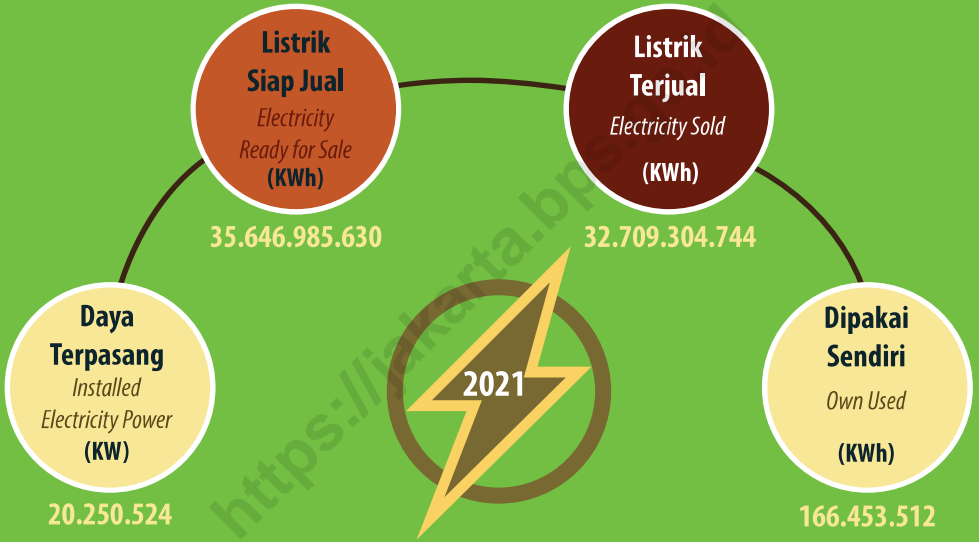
Listrik Siap Jual
Electricity Ready for Sale
(KWh)
35.646.985.630

Listrik Terjual
Electricity Sold
(KWh)
32.709.304.744

Daya Terpasang
Installed Electricity Power
(KW)
20.250.524

2021

Dipakai Sendiri
Own Used
(KWh)
166.453.512

https://jakarta.bps.go.id